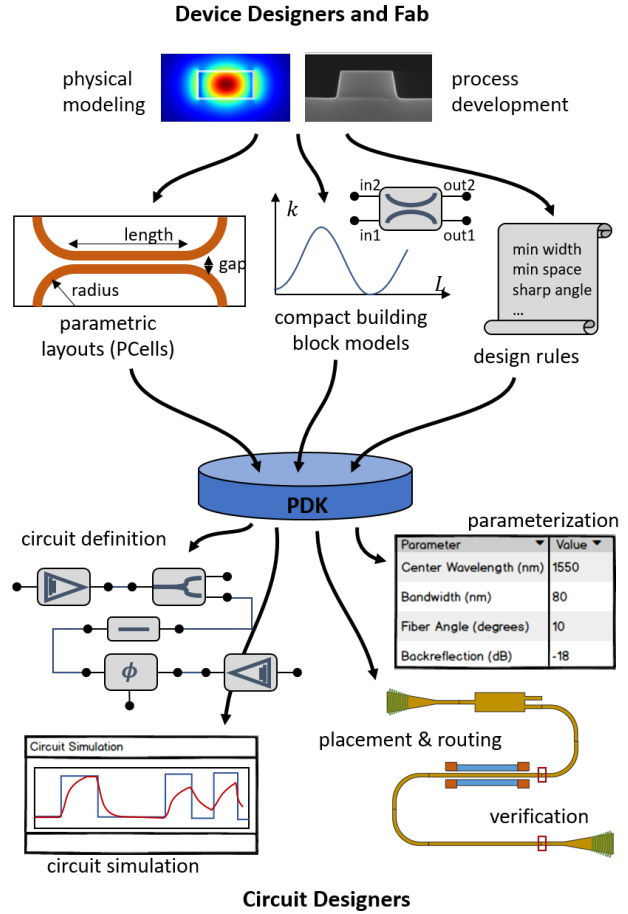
Device Designers and Fab

physical modeling

process development

length

gap

radius

parametric layouts (PCells)

$k$

$L$

in2

out2

in1

out1

compact building block models

min width
min space
sharp angle
...

design rules

PDK

circuit definition

parameterization

| Parameter | Value |
|---|---|
| Center Wavelength (nm) | 1550 |
| Bandwidth (nm) | 80 |
| Fiber Angle (degrees) | 10 |
| Backreflection (dB) | -18 |

$\phi$

Circuit Simulation

placement & routing

verification

circuit simulation

Circuit Designers